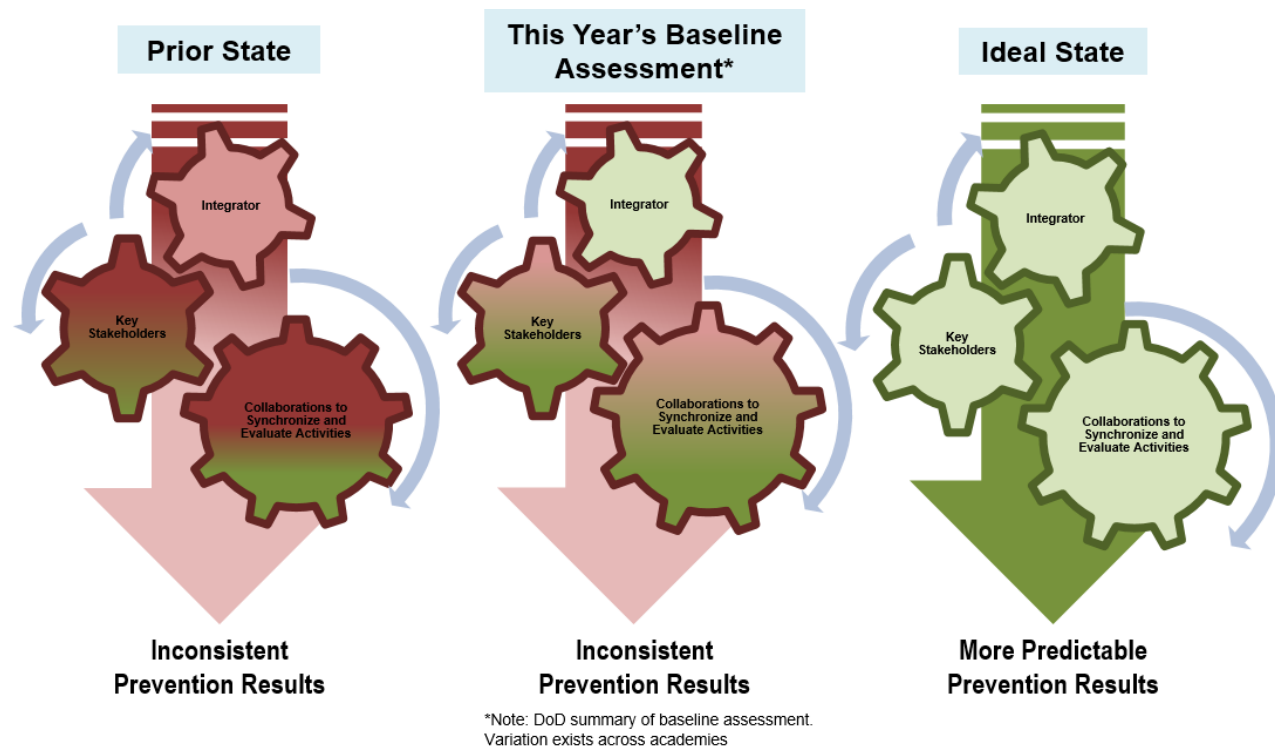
Prior State

Integrator

Key Stakeholders

Collaborations to Synchronize and Evaluate Activities

Inconsistent Prevention Results

This Year's Baseline Assessment*

Integrator

Key Stakeholders

Collaborations to Synchronize and Evaluate Activities

Inconsistent Prevention Results

*Note: DoD summary of baseline assessment. Variation exists across academies

Ideal State

Integrator

Key Stakeholders

Collaborations to Synchronize and Evaluate Activities

More Predictable Prevention Results